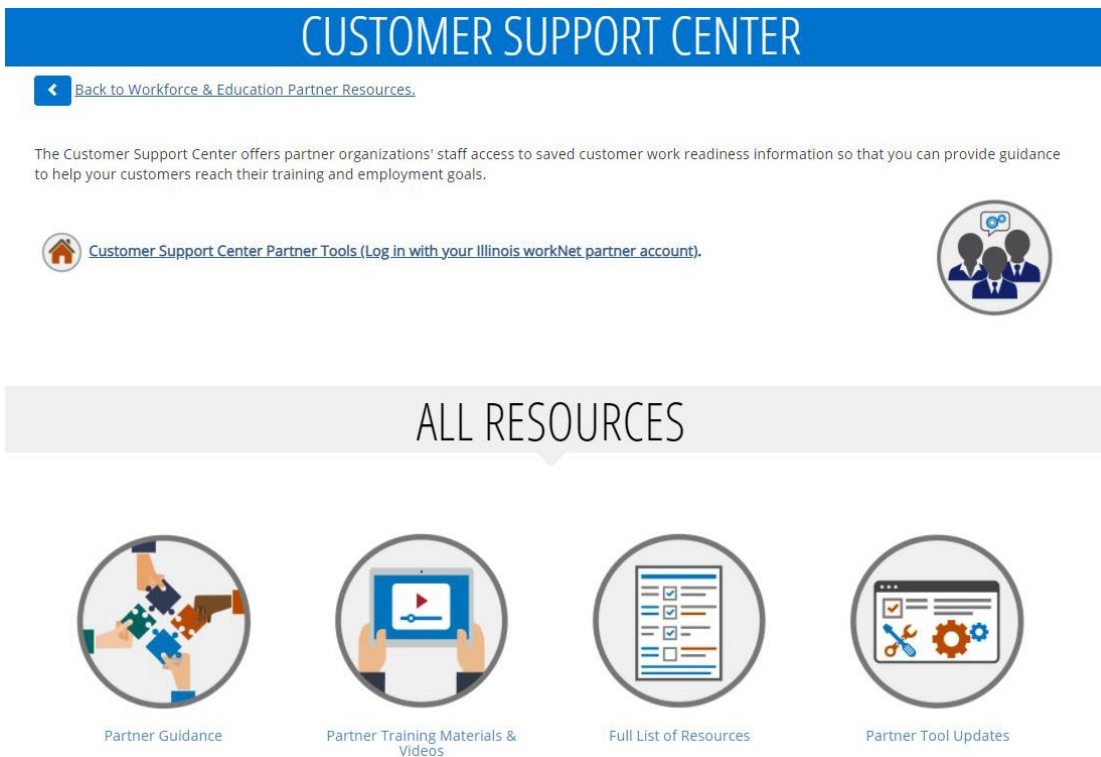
CUSTOMER SUPPORT CENTER

Back to Workforce & Education Partner Resources.

The Customer Support Center offers partner organizations' staff access to saved customer work readiness information so that you can provide guidance to help your customers reach their training and employment goals.

Customer Support Center Partner Tools (Log in with your Illinois workNet partner account).

ALL RESOURCES

Partner Guidance

Partner Training Materials & Videos

Full List of Resources

Partner Tool Updates